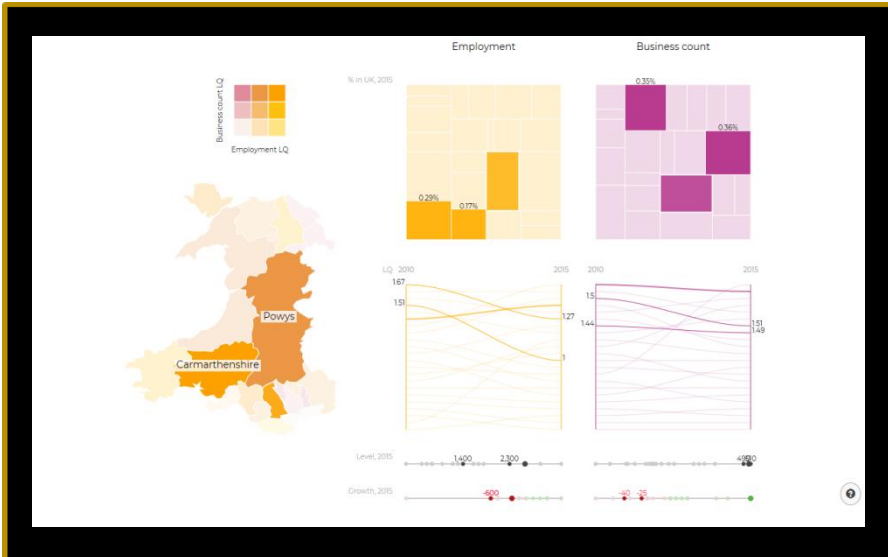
Employment

Business count

Business count LQ

Employment LQ

% in UK, 2015

0.29%

0.17%

0.35%

0.36%

Powys

Carmarthenshire

LQ 2010

2015

1.67

1.51

1.27

1

2010

2015

1.5

1.44

1.51

1.49

Level, 2015

1,400

2,300

490

Growth, 2015

-600

-40

-25

?